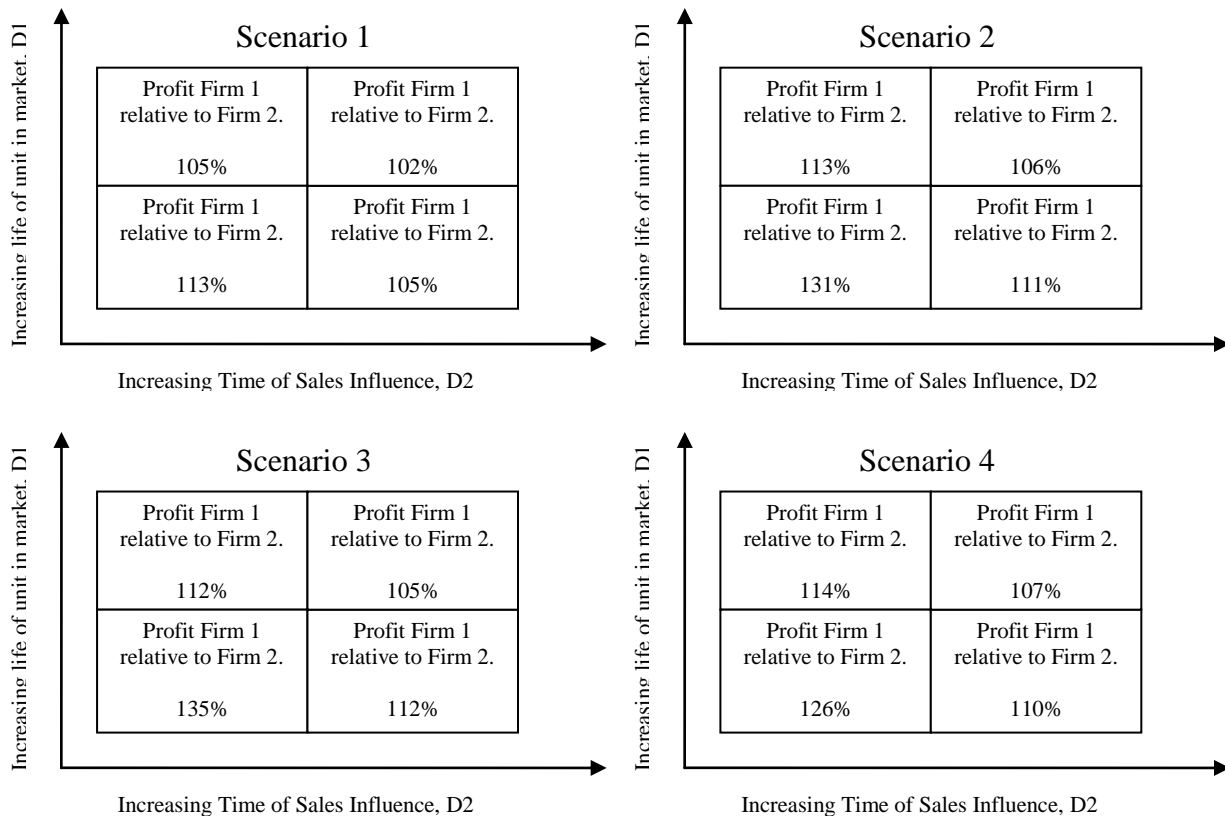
Increasing life of unit in market, D1

Scenario 1

| Profit Firm 1 relative to Firm 2. 105% | Profit Firm 1 relative to Firm 2. 102% |
|---|---|
| Profit Firm 1 relative to Firm 2. 113% | Profit Firm 1 relative to Firm 2. 105% |

Increasing Time of Sales Influence, D2

Increasing life of unit in market, D1

Scenario 2

| Profit Firm 1 relative to Firm 2. 113% | Profit Firm 1 relative to Firm 2. 106% |
|---|---|
| Profit Firm 1 relative to Firm 2. 131% | Profit Firm 1 relative to Firm 2. 111% |

Increasing Time of Sales Influence, D2

Increasing life of unit in market, D1

Scenario 3

| Profit Firm 1 relative to Firm 2. 112% | Profit Firm 1 relative to Firm 2. 105% |
|---|---|
| Profit Firm 1 relative to Firm 2. 135% | Profit Firm 1 relative to Firm 2. 112% |

Increasing Time of Sales Influence, D2

Increasing life of unit in market, D1

Scenario 4

| Profit Firm 1 relative to Firm 2. 114% | Profit Firm 1 relative to Firm 2. 107% |
|---|---|
| Profit Firm 1 relative to Firm 2. 126% | Profit Firm 1 relative to Firm 2. 110% |

Increasing Time of Sales Influence, D2